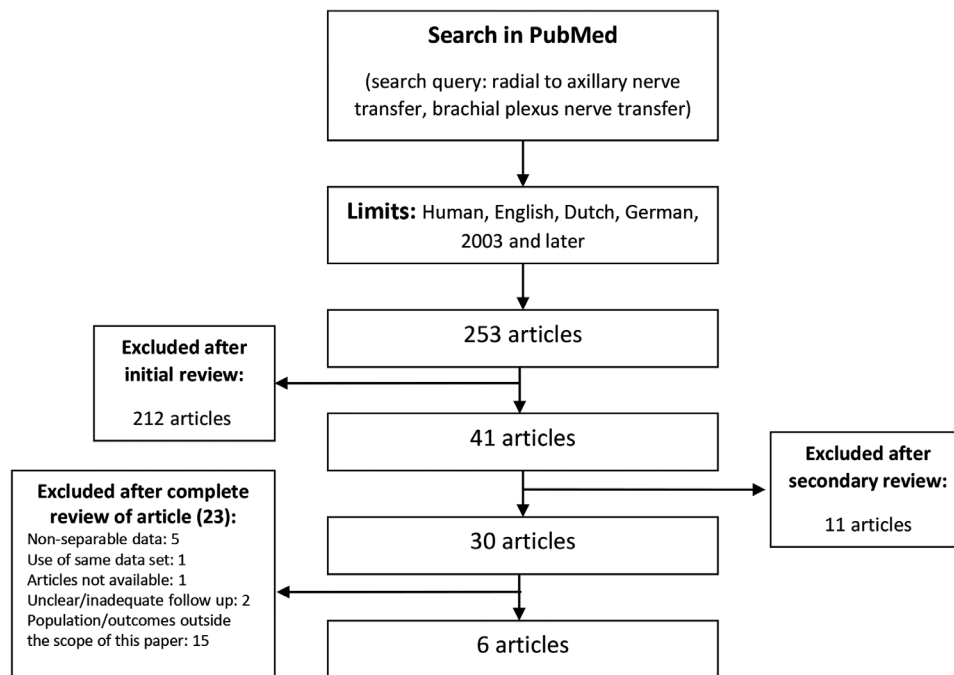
**Search in PubMed**

(search query: radial to axillary nerve transfer, brachial plexus nerve transfer)

**Limits:** Human, English, Dutch, German, 2003 and later

253 articles

**Excluded after initial review:**

212 articles

41 articles

**Excluded after secondary review:**

11 articles

30 articles

**Excluded after complete review of article (23):**

Non-separable data: 5
Use of same data set: 1
Articles not available: 1
Unclear/inadequate follow up: 2
Population/outcomes outside the scope of this paper: 15

6 articles